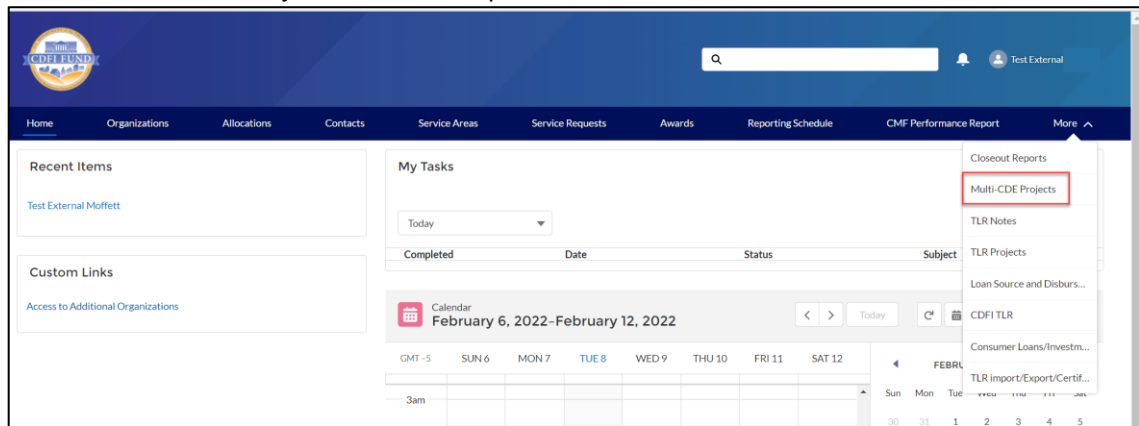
CDFI FUND

Test External

Home Organizations Allocations Contacts Service Areas Service Requests Awards Reporting Schedule CMF Performance Report More

Recent Items

Test External Moffett

Custom Links

Access to Additional Organizations

My Tasks

Today

| Completed | Date | Status | Subject |
|---|---|---|---|

Calendar
February 6, 2022–February 12, 2022

Today

GMT−5 SUN 6 MON 7 TUE 8 WED 9 THU 10 FRI 11 SAT 12

3am

Closeout Reports
Multi-CDE Projects
TLR Notes
TLR Projects
Loan Source and Disburs...
CDFI TLR
Consumer Loans/Investm...
TLR import/Export/Certif...

FEBRU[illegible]

Sun Mon Tue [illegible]
30 31 1 2 3 4 5